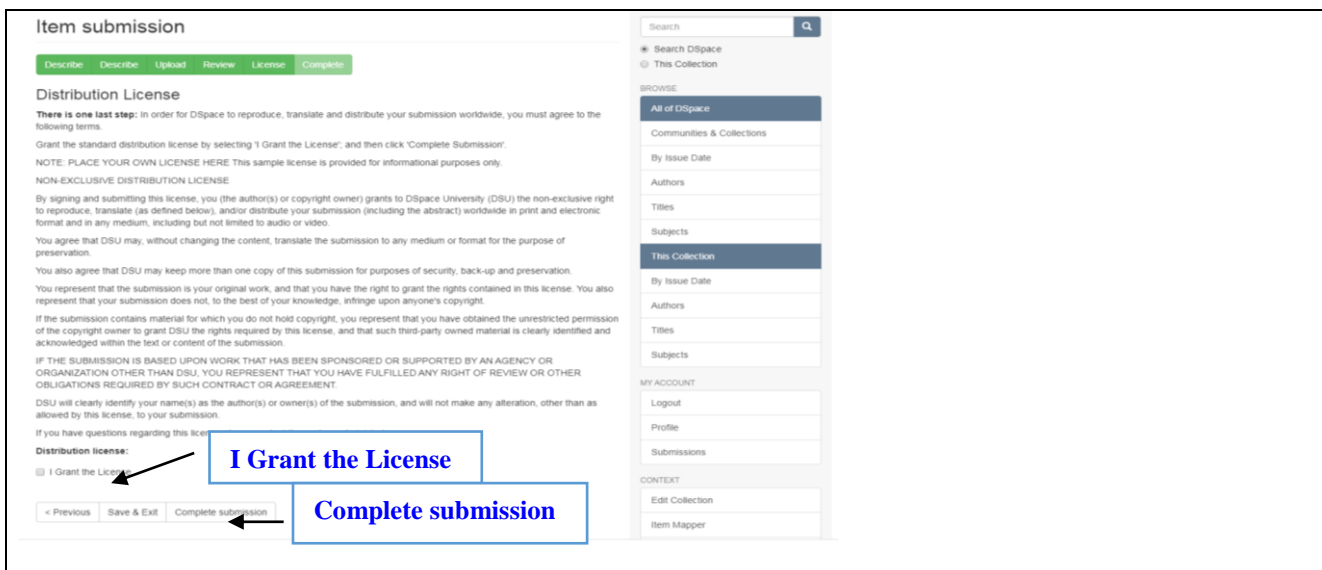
Item submission

Describe Describe Upload Review License Complete

Distribution License

**There is one last step:** In order for DSpace to reproduce, translate and distribute your submission worldwide, you must agree to the following terms.

Grant the standard distribution license by selecting 'I Grant the License'; and then click 'Complete Submission'.

NOTE: PLACE YOUR OWN LICENSE HERE This sample license is provided for informational purposes only.

NON-EXCLUSIVE DISTRIBUTION LICENSE

By signing and submitting this license, you (the author(s) or copyright owner) grants to DSpace University (DSU) the non-exclusive right to reproduce, translate (as defined below), and/or distribute your submission (including the abstract) worldwide in print and electronic format and in any medium, including but not limited to audio or video.

You agree that DSU may, without changing the content, translate the submission to any medium or format for the purpose of preservation.

You also agree that DSU may keep more than one copy of this submission for purposes of security, back-up and preservation.

You represent that the submission is your original work, and that you have the right to grant the rights contained in this license. You also represent that your submission does not, to the best of your knowledge, infringe upon anyone's copyright.

If the submission contains material for which you do not hold copyright, you represent that you have obtained the unrestricted permission of the copyright owner to grant DSU the rights required by this license, and that such third-party owned material is clearly identified and acknowledged within the text or content of the submission.

IF THE SUBMISSION IS BASED UPON WORK THAT HAS BEEN SPONSORED OR SUPPORTED BY AN AGENCY OR ORGANIZATION OTHER THAN DSU, YOU REPRESENT THAT YOU HAVE FULFILLED ANY RIGHT OF REVIEW OR OTHER OBLIGATIONS REQUIRED BY SUCH CONTRACT OR AGREEMENT.

DSU will clearly identify your name(s) as the author(s) or owner(s) of the submission, and will not make any alteration, other than as allowed by this license, to your submission.

If you have questions regarding this licen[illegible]

**Distribution license:**

I Grant the License

I Grant the License

< Previous Save & Exit Complete submission

Complete submission

Search

Search DSpace
This Collection

BROWSE

All of DSpace
Communities & Collections
By Issue Date
Authors
Titles
Subjects
This Collection
By Issue Date
Authors
Titles
Subjects

MY ACCOUNT

Logout
Profile
Submissions

CONTEXT

Edit Collection
Item Mapper